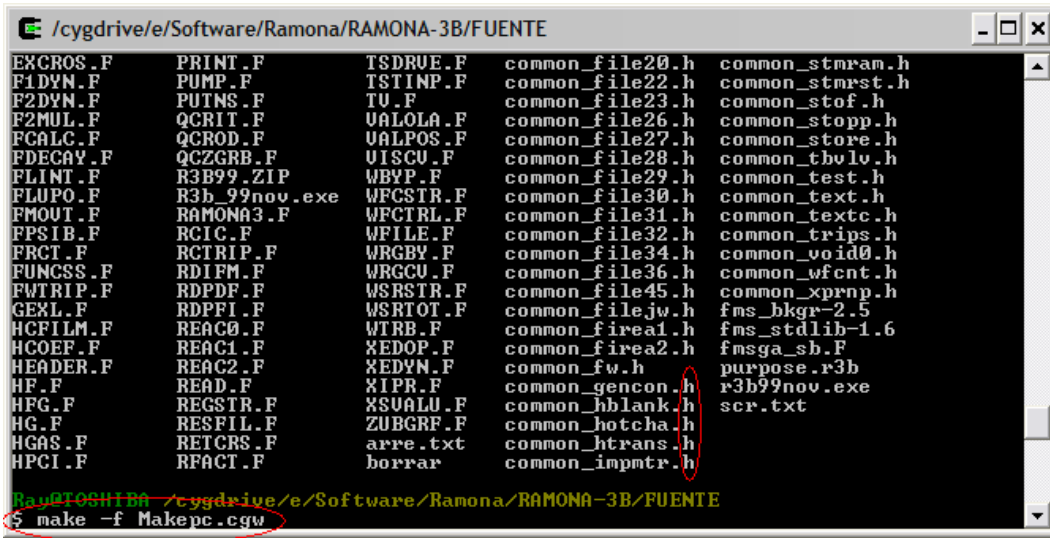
/cygdrive/e/Software/Ramona/RAMONA-3B/FUENTE

| | | | | |
|---|---|---|---|---|
| EXCROS.F | PRINT.F | TSDRVE.F | common_file20.h | common_stmram.h |
| F1DYN.F | PUMP.F | TSTINP.F | common_file22.h | common_stmrst.h |
| F2DYN.F | PUTNS.F | TV.F | common_file23.h | common_stof.h |
| F2MUL.F | QCRIT.F | VALOLA.F | common_file26.h | common_stopp.h |
| FCALC.F | QCROD.F | VALPOS.F | common_file27.h | common_store.h |
| FDECAY.F | QCZGRB.F | VISCV.F | common_file28.h | common_tbvlv.h |
| FLINT.F | R3B99.ZIP | WBYP.F | common_file29.h | common_test.h |
| FLUPO.F | R3b_99nov.exe | WFCSTR.F | common_file30.h | common_text.h |
| FMOUT.F | RAMONA3.F | WFCTRL.F | common_file31.h | common_textc.h |
| FPSIB.F | RCIC.F | WFILE.F | common_file32.h | common_trips.h |
| FRCT.F | RCTRIP.F | WRGBY.F | common_file34.h | common_void0.h |
| FUNCSS.F | RDIFM.F | WRGCV.F | common_file36.h | common_wfcnt.h |
| FWTRIP.F | RDPDF.F | WSRSTR.F | common_file45.h | common_xprnp.h |
| GEXL.F | RDPFI.F | WSRTOT.F | common_filejw.h | fms_bkgr-2.5 |
| HCFILM.F | REAC0.F | WTRB.F | common_firea1.h | fms_stdlib-1.6 |
| HCOEF.F | REAC1.F | XEDOP.F | common_firea2.h | fmsga_sb.F |
| HEADER.F | REAC2.F | XEDYN.F | common_fw.h | purpose.r3b |
| HF.F | READ.F | XIPR.F | common_gencon.h | r3b99nov.exe |
| HFG.F | REGSTR.F | XSVALU.F | common_hblank.h | scr.txt |
| HG.F | RESFIL.F | ZUBGRF.F | common_hotcha.h | |
| HGAS.F | RETCRS.F | arre.txt | common_htrans.h | |
| HPCI.F | RFACT.F | borrar | common_impmtr.h | |

Ray@TOSHIBA /cygdrive/e/Software/Ramona/RAMONA-3B/FUENTE
$ make -f Makepc.cgw